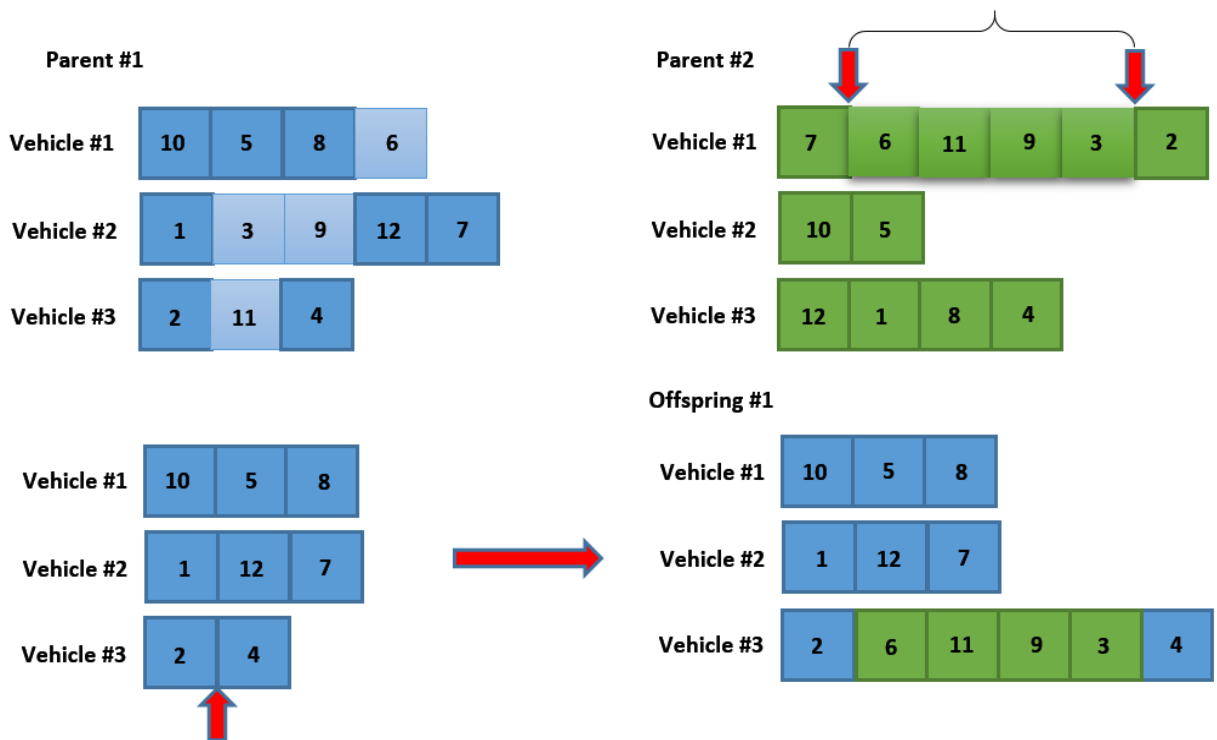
Parent #1

| Vehicle #1 | 10 | 5 | 8 | 6 |  |
|---|---|---|---|---|---|
| Vehicle #2 | 1 | 3 | 9 | 12 | 7 |
| Vehicle #3 | 2 | 11 | 4 |  |  |

Parent #2

| Vehicle #1 | 7 | 6 | 11 | 9 | 3 | 2 |
|---|---|---|---|---|---|---|
| Vehicle #2 | 10 | 5 |  |  |  |  |
| Vehicle #3 | 12 | 1 | 8 | 4 |  |  |

| Vehicle #1 | 10 | 5 | 8 |
|---|---|---|---|
| Vehicle #2 | 1 | 12 | 7 |
| Vehicle #3 | 2 | 4 |  |

Offspring #1

| Vehicle #1 | 10 | 5 | 8 |  |  |  |
|---|---|---|---|---|---|---|
| Vehicle #2 | 1 | 12 | 7 |  |  |  |
| Vehicle #3 | 2 | 6 | 11 | 9 | 3 | 4 |